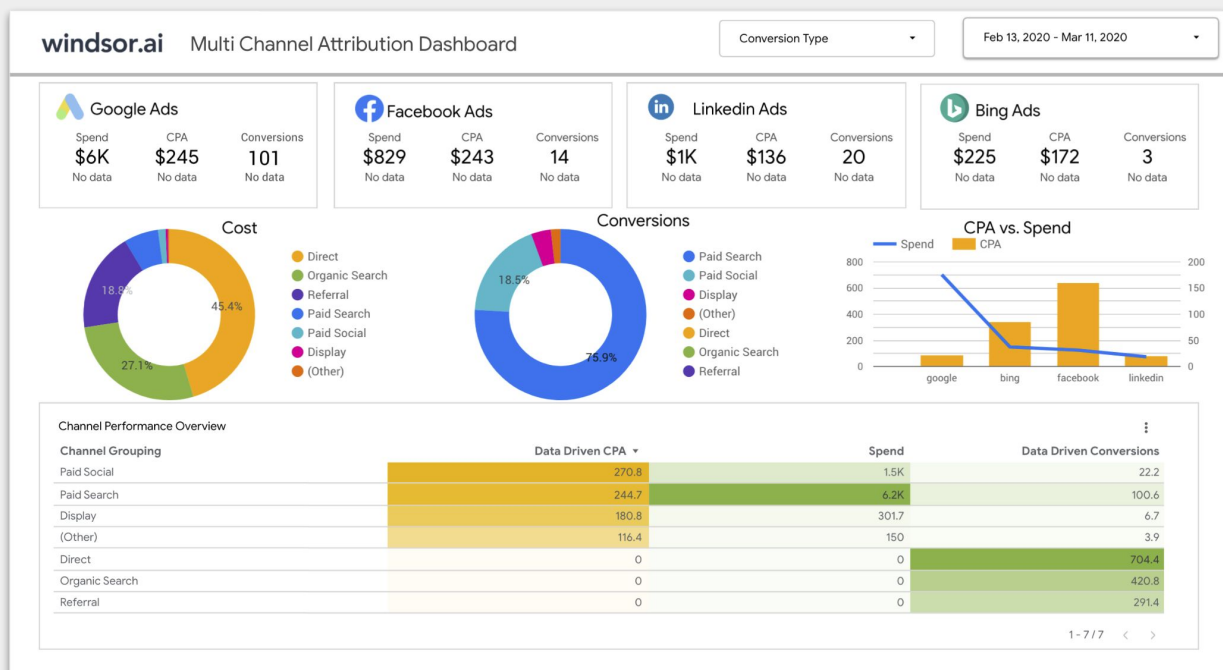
windsor.ai Multi Channel Attribution Dashboard

Conversion Type

Feb 13, 2020 - Mar 11, 2020

Google Ads
Spend $6K No data
CPA $245 No data
Conversions 101 No data

Facebook Ads
Spend $829 No data
CPA $243 No data
Conversions 14 No data

Linkedin Ads
Spend $1K No data
CPA $136 No data
Conversions 20 No data

Bing Ads
Spend $225 No data
CPA $172 No data
Conversions 3 No data

Cost
18.8%
45.4%
27.1%
Direct
Organic Search
Referral
Paid Search
Paid Social
Display
(Other)

Conversions
18.5%
75.9%
Paid Search
Paid Social
Display
(Other)
Direct
Organic Search
Referral

CPA vs. Spend
Spend CPA
800
600
400
200
0
200
150
100
50
0
google bing facebook linkedin

Channel Performance Overview

| Channel Grouping | Data Driven CPA ▼ | Spend | Data Driven Conversions |
|---|---|---|---|
| Paid Social | 270.8 | 1.5K | 22.2 |
| Paid Search | 244.7 | 6.2K | 100.6 |
| Display | 180.8 | 301.7 | 6.7 |
| (Other) | 116.4 | 150 | 3.9 |
| Direct | 0 | 0 | 704.4 |
| Organic Search | 0 | 0 | 420.8 |
| Referral | 0 | 0 | 291.4 |

1 - 7 / 7